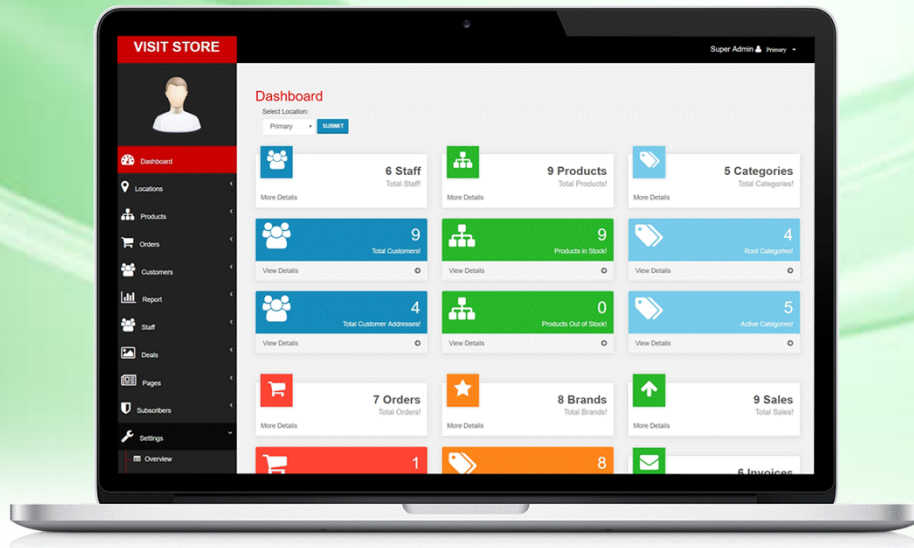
VISIT STORE

Super Admin Primary

Dashboard
Locations
Products
Orders
Customers
Report
Staff
Deals
Pages
Subscribers
Settings
Overview

Dashboard

Select Location:
Primary
SUBMIT

6 Staff
Total Staff!
More Details

9 Products
Total Products!
More Details

5 Categories
Total Categories!
More Details

9
Total Customers!
View Details

9
Products in Stock!
View Details

4
Root Categories!
View Details

4
Total Customer Addresses!
View Details

0
Products Out of Stock!
View Details

5
Active Categories!
View Details

7 Orders
Total Orders!
More Details

8 Brands
Total Brands!
More Details

9 Sales
Total Sales!
More Details

1

8

6 Invoices